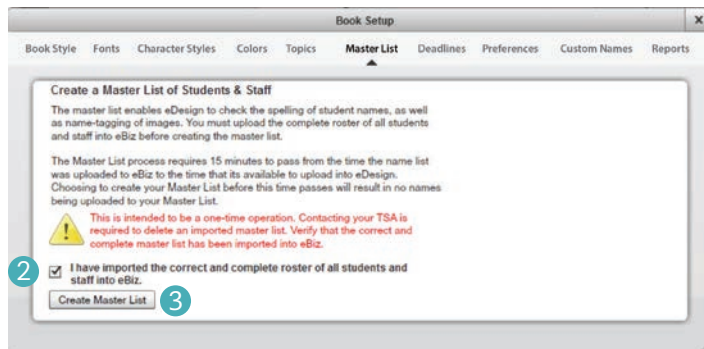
Book Setup

×

Book Style Fonts Character Styles Colors Topics Master List Deadlines Preferences Custom Names Reports

Create a Master List of Students & Staff

The master list enables eDesign to check the spelling of student names, as well as name-tagging of images. You must upload the complete roster of all students and staff into eBiz before creating the master list.

The Master List process requires 15 minutes to pass from the time the name list was uploaded to eBiz to the time that its available to upload into eDesign. Choosing to create your Master List before this time passes will result in no names being uploaded to your Master List.

This is intended to be a one-time operation. Contacting your TSA is required to delete an imported master list. Verify that the correct and complete master list has been imported into eBiz.

2

I have imported the correct and complete roster of all students and staff into eBiz.

Create Master List

3